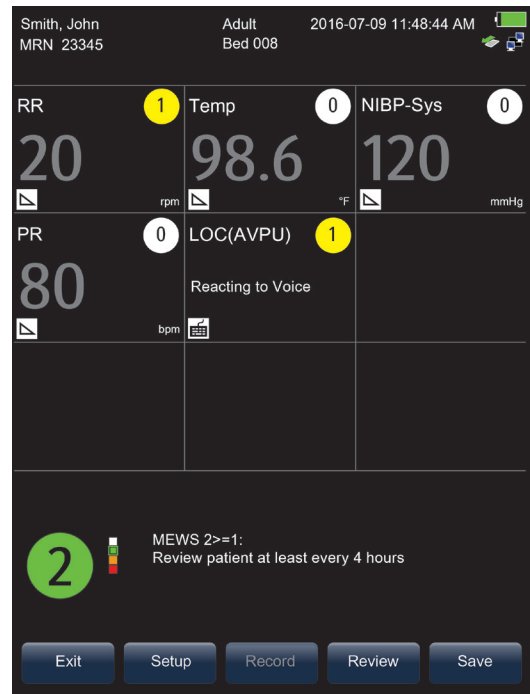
Smith, John
MRN 23345

Adult
Bed 008

2016-07-09 11:48:44 AM

| RR 1 | Temp 0 | NIBP-Sys 0 |
|---|---|---|
| 20 rpm | 98.6 °F | 120 mmHg |
| PR 0 | LOC(AVPU) 1 | |
| 80 bpm | Reacting to Voice | |

2

MEWS 2>=1:
Review patient at least every 4 hours

Exit Setup Record Review Save